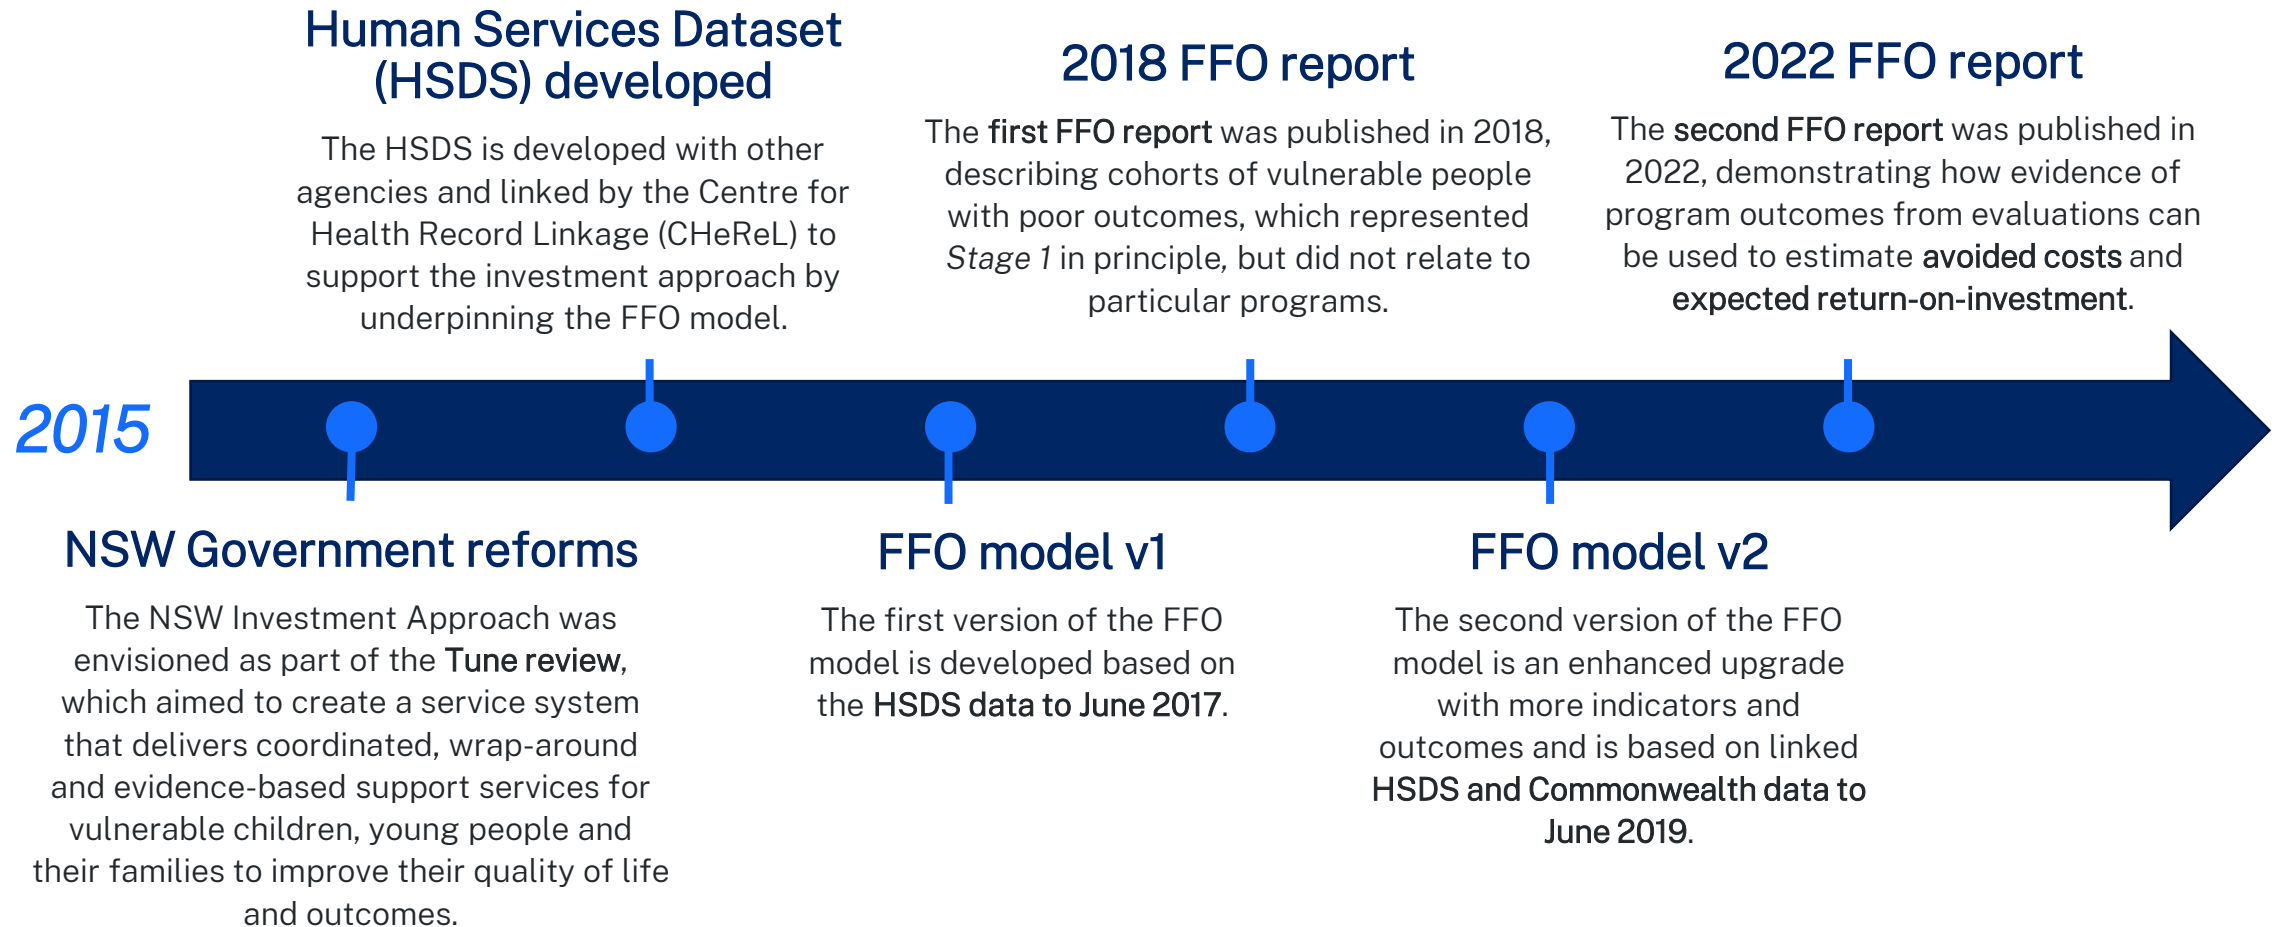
2015

NSW Government reforms

The NSW Investment Approach was envisioned as part of the Tune review, which aimed to create a service system that delivers coordinated, wrap-around and evidence-based support services for vulnerable children, young people and their families to improve their quality of life and outcomes.

Human Services Dataset (HSDS) developed

The HSDS is developed with other agencies and linked by the Centre for Health Record Linkage (CHeReL) to support the investment approach by underpinning the FFO model.

FFO model v1

The first version of the FFO model is developed based on the HSDS data to June 2017.

2018 FFO report

The first FFO report was published in 2018, describing cohorts of vulnerable people with poor outcomes, which represented *Stage 1* in principle, but did not relate to particular programs.

FFO model v2

The second version of the FFO model is an enhanced upgrade with more indicators and outcomes and is based on linked HSDS and Commonwealth data to June 2019.

2022 FFO report

The second FFO report was published in 2022, demonstrating how evidence of program outcomes from evaluations can be used to estimate avoided costs and expected return-on-investment.